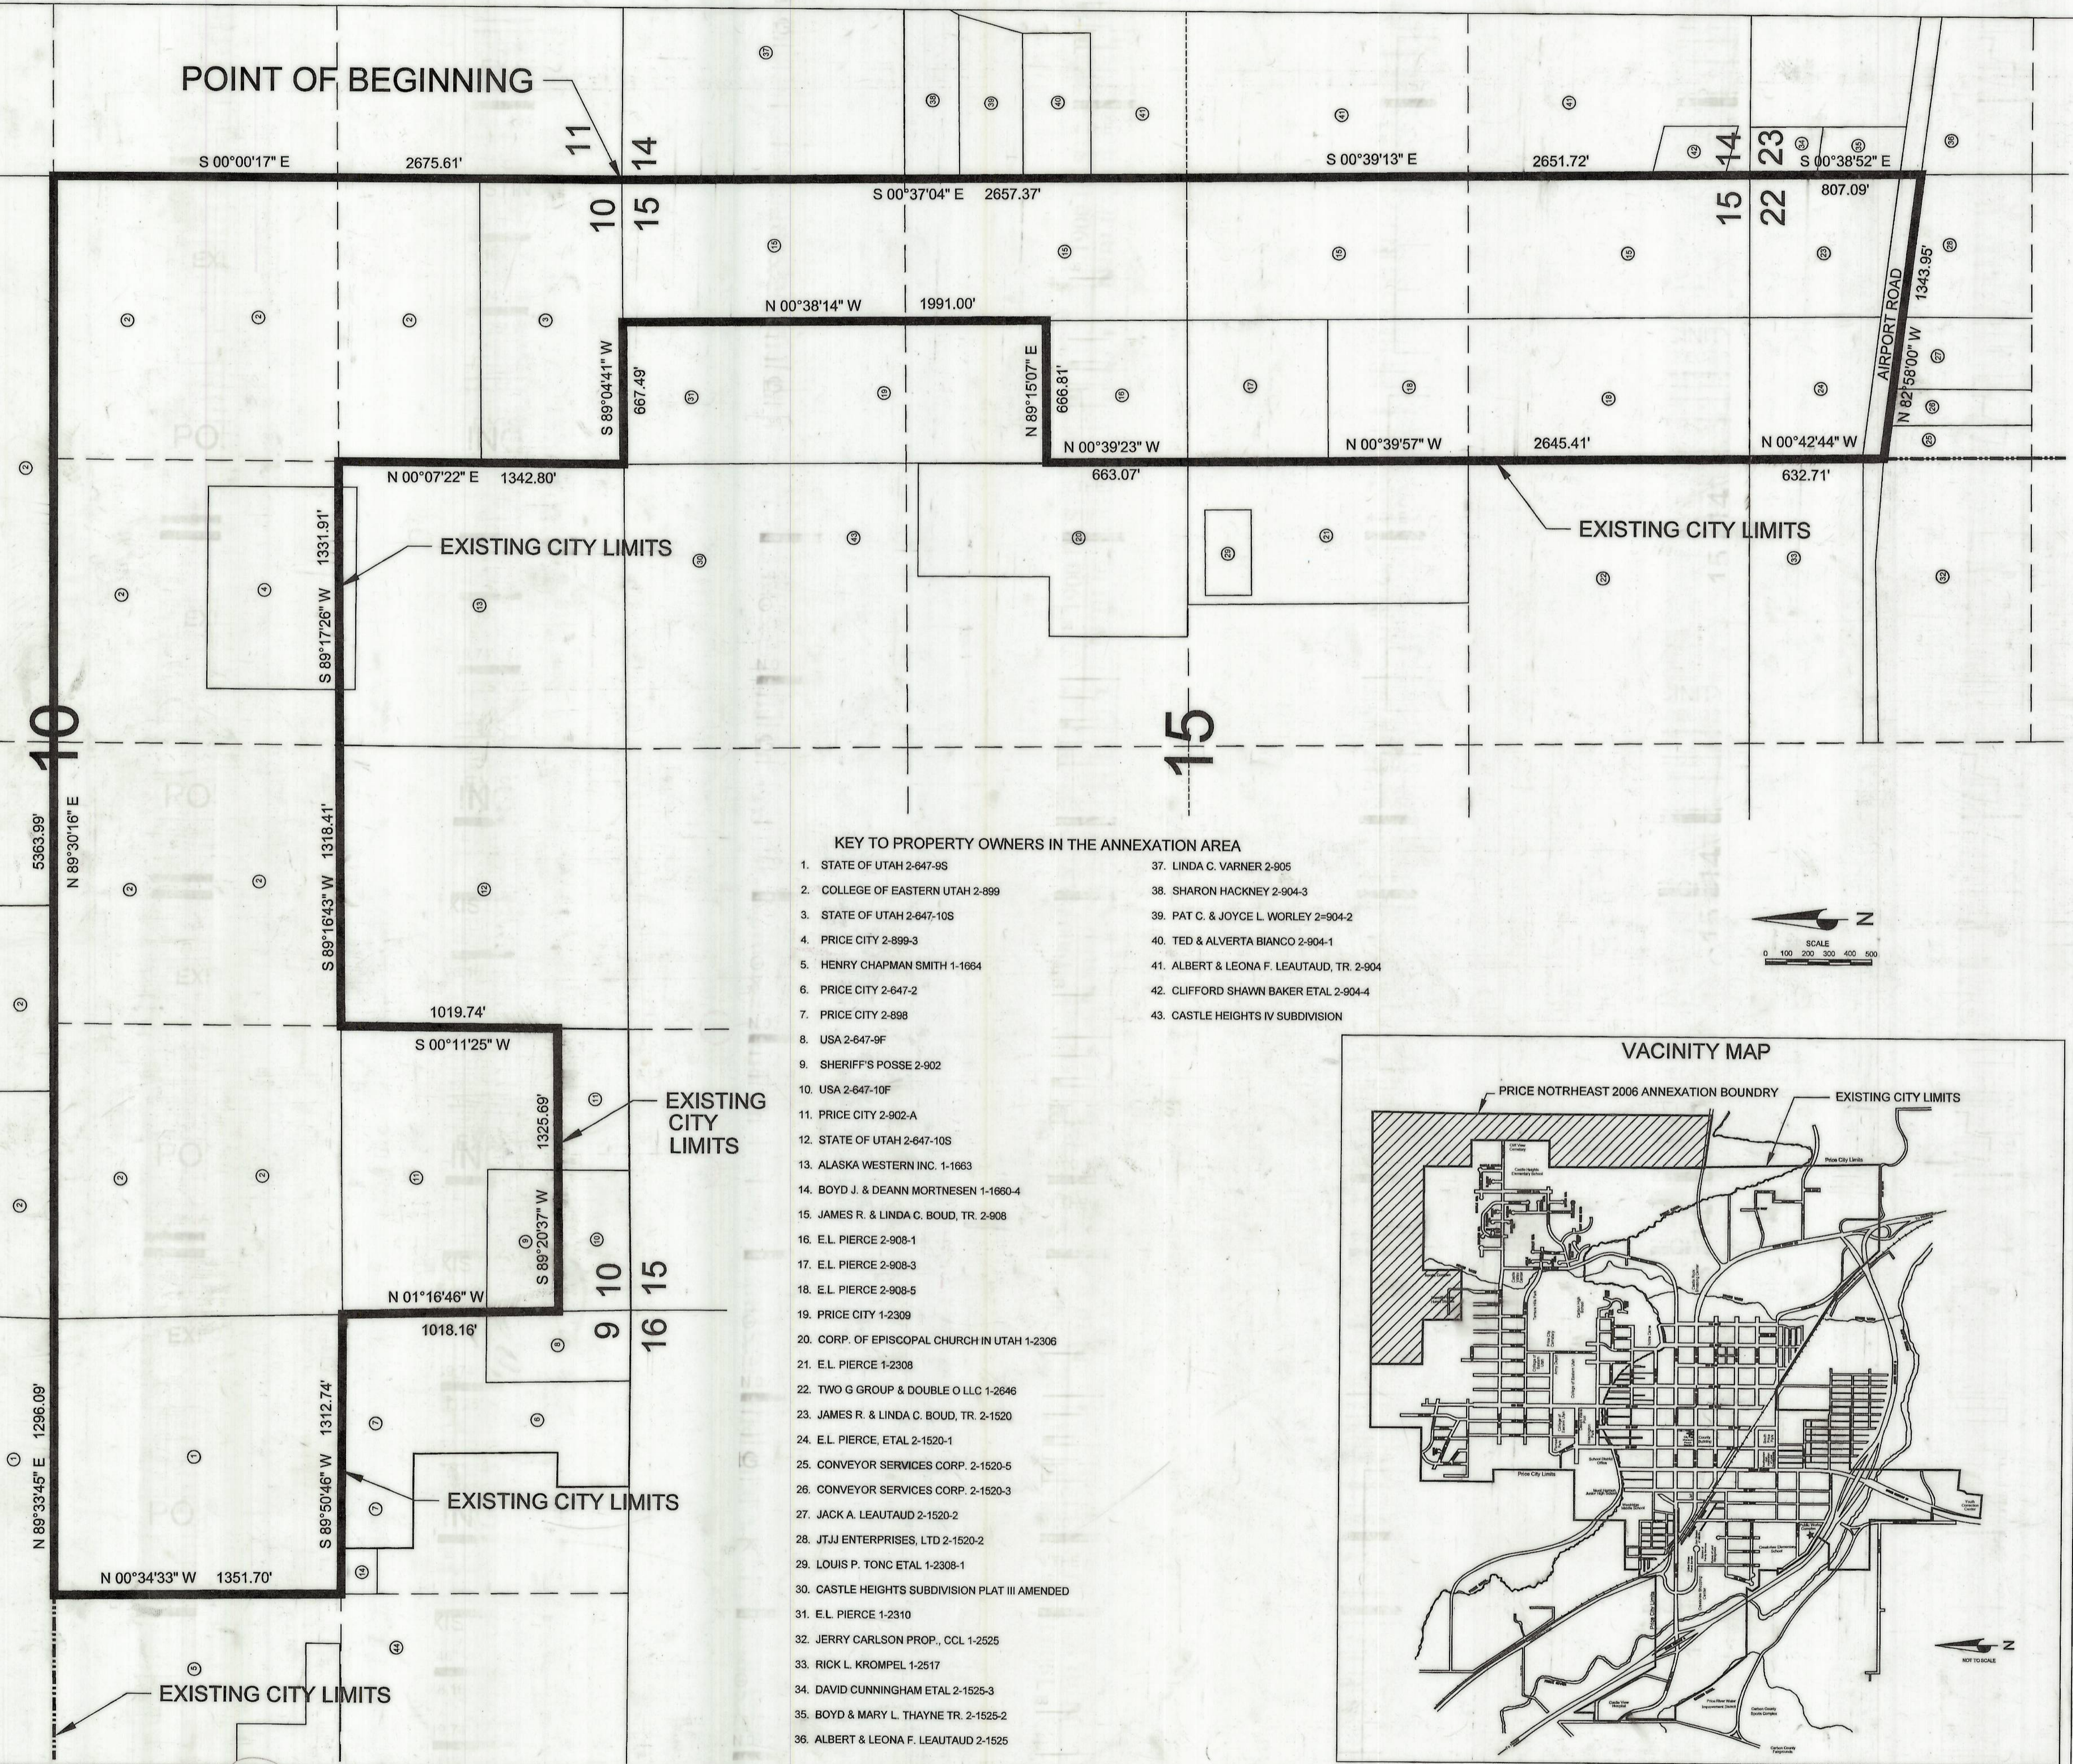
POINT OF BEGINNING

11 14
10 15

S 00°00'17" E 2675.61'
S 00°37'04" E 2657.37'
S 00°39'13" E 2651.72'
14 23
15 22
S 00°38'52" E 807.09'

N 00°38'14" W 1991.00'
S 89°04'41" W 667.49'
N 89°15'07" E 666.81'
AIRPORT ROAD
1343.95'
N 82°58'00" W

N 00°07'22" E 1342.80'
N 00°39'23" W 663.07'
N 00°39'57" W 2645.41'
N 00°42'44" W 632.71'

EXISTING CITY LIMITS
EXISTING CITY LIMITS
1331.91'
S 89°17'26" W

10
15

5363.99'
N 89°30'16" E
1318.41'
S 89°16'43" W

1019.74'
S 00°11'25" W
1325.69'
EXISTING CITY LIMITS
S 89°20'37" W
10 15
9 16
N 01°16'46" W
1018.16'

1296.09'
N 89°33'45" E
1312.74'
S 89°50'46" W
EXISTING CITY LIMITS
N 00°34'33" W 1351.70'

EXISTING CITY LIMITS

KEY TO PROPERTY OWNERS IN THE ANNEXATION AREA
1. STATE OF UTAH 2-647-9S
2. COLLEGE OF EASTERN UTAH 2-899
3. STATE OF UTAH 2-647-10S
4. PRICE CITY 2-899-3
5. HENRY CHAPMAN SMITH 1-1664
6. PRICE CITY 2-647-2
7. PRICE CITY 2-898
8. USA 2-647-9F
9. SHERIFF'S POSSE 2-902
10. USA 2-647-10F
11. PRICE CITY 2-902-A
12. STATE OF UTAH 2-647-10S
13. ALASKA WESTERN INC. 1-1663
14. BOYD J. & DEANN MORTNESEN 1-1660-4
15. JAMES R. & LINDA C. BOUD, TR. 2-908
16. E.L. PIERCE 2-908-1
17. E.L. PIERCE 2-908-3
18. E.L. PIERCE 2-908-5
19. PRICE CITY 1-2309
20. CORP. OF EPISCOPAL CHURCH IN UTAH 1-2306
21. E.L. PIERCE 1-2308
22. TWO G GROUP & DOUBLE O LLC 1-2646
23. JAMES R. & LINDA C. BOUD, TR. 2-1520
24. E.L. PIERCE, ETAL 2-1520-1
25. CONVEYOR SERVICES CORP. 2-1520-5
26. CONVEYOR SERVICES CORP. 2-1520-3
27. JACK A. LEAUTAUD 2-1520-2
28. JTJJ ENTERPRISES, LTD 2-1520-2
29. LOUIS P. TONC ETAL 1-2308-1
30. CASTLE HEIGHTS SUBDIVISION PLAT III AMENDED
31. E.L. PIERCE 1-2310
32. JERRY CARLSON PROP., CCL 1-2525
33. RICK L. KROMPEL 1-2517
34. DAVID CUNNINGHAM ETAL 2-1525-3
35. BOYD & MARY L. THAYNE TR. 2-1525-2
36. ALBERT & LEONA F. LEAUTAUD 2-1525
37. LINDA C. VARNER 2-905
38. SHARON HACKNEY 2-904-3
39. PAT C. & JOYCE L. WORLEY 2=904-2
40. TED & ALVERTA BIANCO 2-904-1
41. ALBERT & LEONA F. LEAUTAUD, TR. 2-904
42. CLIFFORD SHAWN BAKER ETAL 2-904-4
43. CASTLE HEIGHTS IV SUBDIVISION

N
SCALE
0 100 200 300 400 500

VACINITY MAP
PRICE NOTRHEAST 2006 ANNEXATION BOUNDRY
EXISTING CITY LIMITS
Price City Limits
Price City Limits
N
NOT TO SCALE